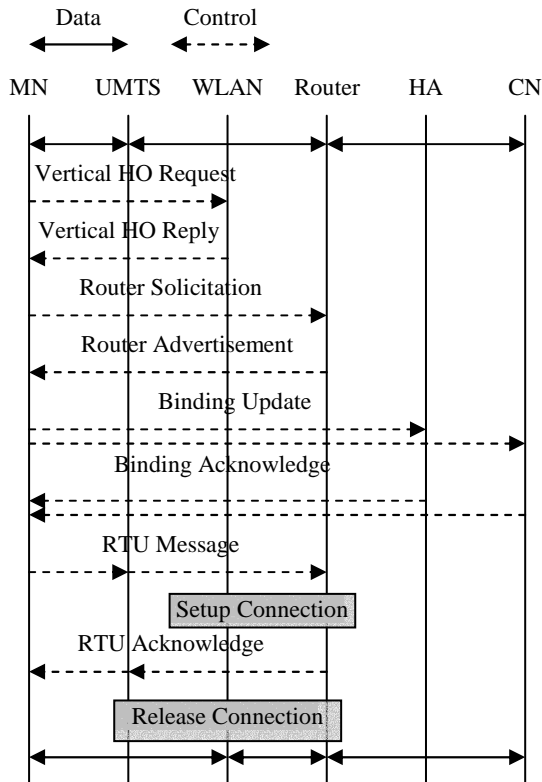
Data

Control

MN

UMTS

WLAN

Router

HA

CN

Vertical HO Request

Vertical HO Reply

Router Solicitation

Router Advertisement

Binding Update

Binding Acknowledge

RTU Message

Setup Connection

RTU Acknowledge

Release Connection